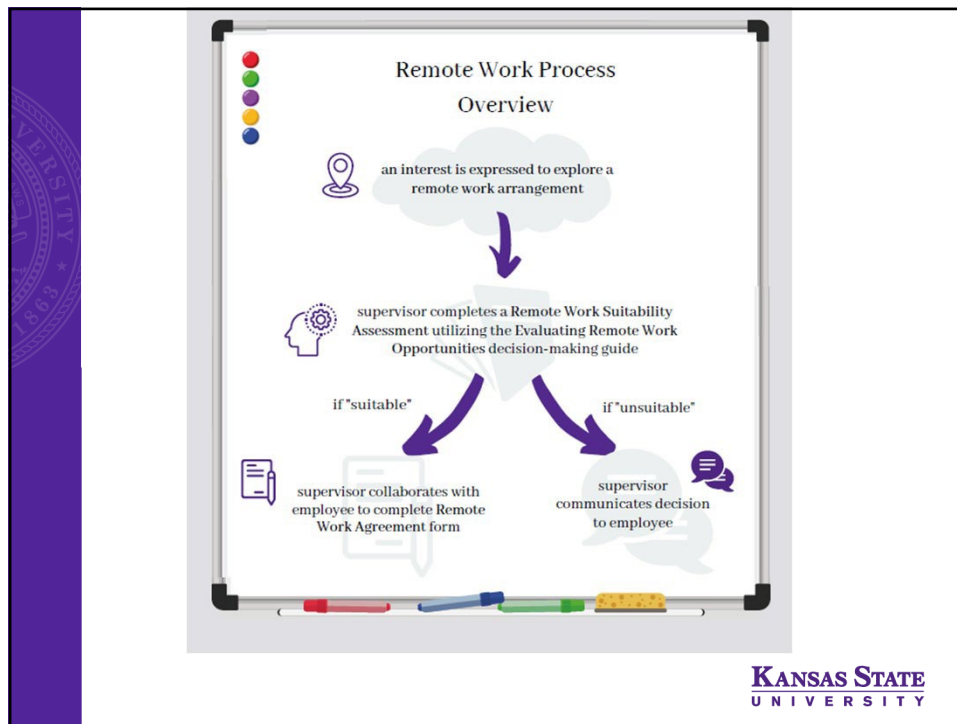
Remote Work Process Overview

an interest is expressed to explore a remote work arrangement

supervisor completes a Remote Work Suitability Assessment utilizing the Evaluating Remote Work Opportunities decision-making guide

if "suitable"

if "unsuitable"

supervisor collaborates with employee to complete Remote Work Agreement form

supervisor communicates decision to employee

KANSAS STATE UNIVERSITY